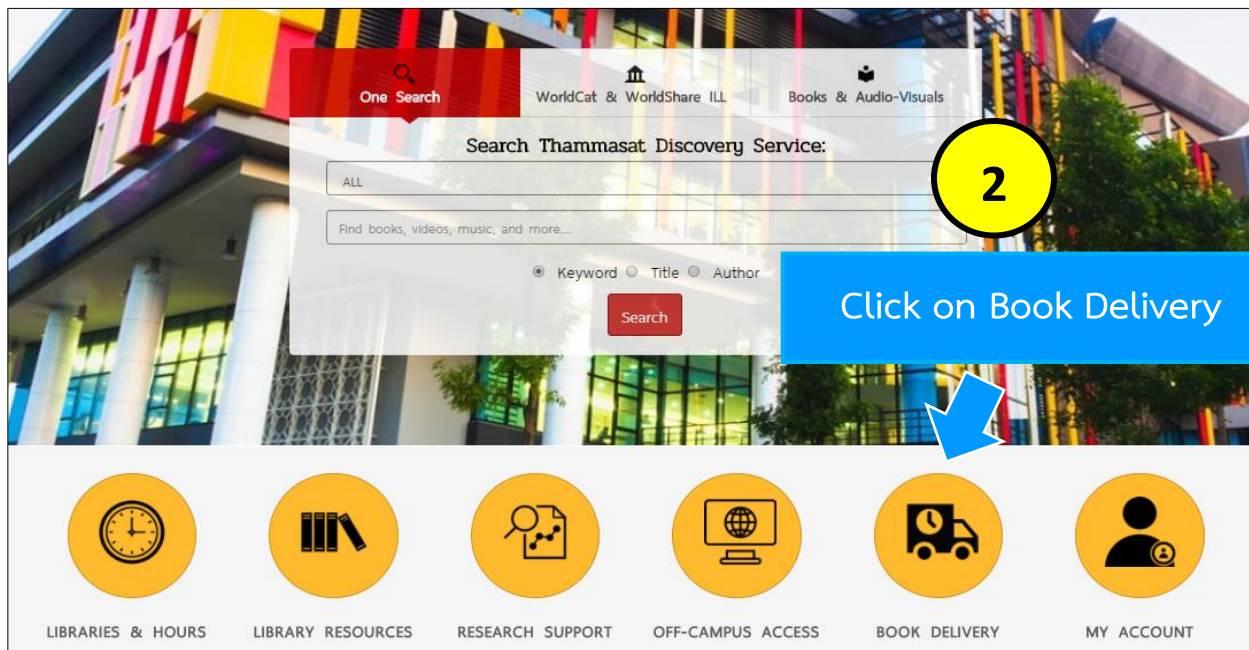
One Search
WorldCat & WorldShare ILL
Books & Audio-Visuals

Search Thammasat Discovery Service:

ALL

Find books, videos, music, and more....

Keyword Title Author

Search

2

Click on Book Delivery

LIBRARIES & HOURS
LIBRARY RESOURCES
RESEARCH SUPPORT
OFF-CAMPUS ACCESS
BOOK DELIVERY
MY ACCOUNT